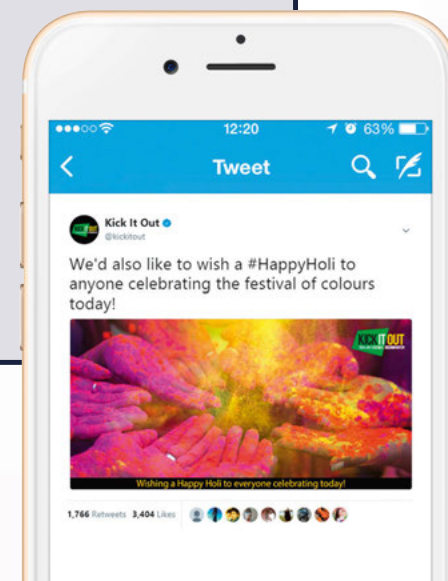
12:20

63%

Tweet

Kick It Out
@kickitout

We'd also like to wish a #HappyHoli to anyone celebrating the festival of colours today!

KICK IT OUT

Wishing a Happy Holi to everyone celebrating today!

1,766 Retweets 3,404 Likes